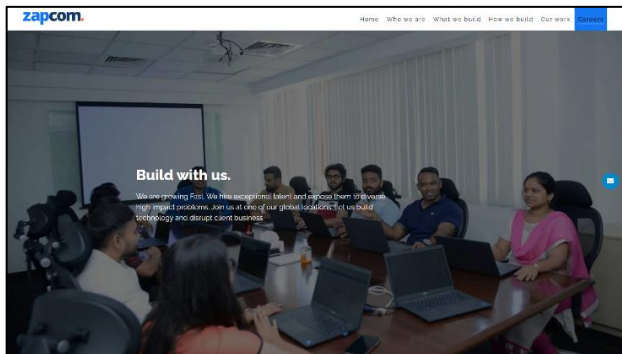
zapcom.

Home Who we are What we build How we build Our work Careers

Build with us.

We are growing Fast. We hire exceptional talent and expose them to diverse high impact problems. Join us at one of our global locations, let us build technology and disrupt client business.